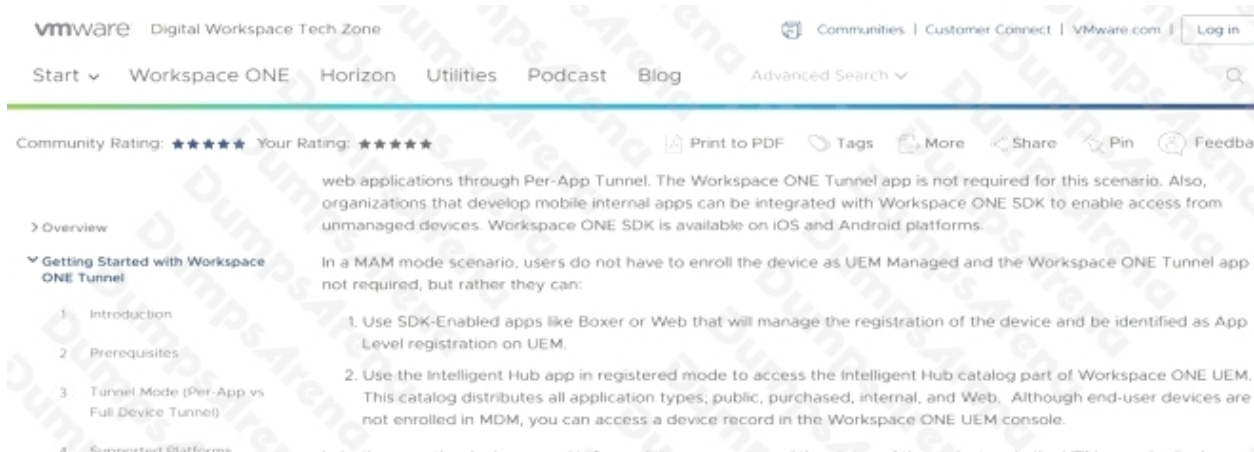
vmware Digital Workspace Tech Zone

Communities | Customer Connect | VMware.com | Log in

Start ⌄ Workspace ONE Horizon Utilities Podcast Blog Advanced Search ⌄

Community Rating: ★★★★★ Your Rating: ★★★★★

Print to PDF Tags More Share Pin Feedba

> Overview

⌄ Getting Started with Workspace ONE Tunnel

1. Introduction

2. Prerequisites

3. Tunnel Mode (Per-App vs Full Device Tunnel)

4. Supported Platforms

web applications through Per-App Tunnel. The Workspace ONE Tunnel app is not required for this scenario. Also, organizations that develop mobile internal apps can be integrated with Workspace ONE SDK to enable access from unmanaged devices. Workspace ONE SDK is available on iOS and Android platforms.

In a MAM mode scenario, users do not have to enroll the device as UEM Managed and the Workspace ONE Tunnel app not required, but rather they can:

1. Use SDK-Enabled apps like Boxer or Web that will manage the registration of the device and be identified as App Level registration on UEM.

2. Use the Intelligent Hub app in registered mode to access the Intelligent Hub catalog part of Workspace ONE UEM. This catalog distributes all application types; public, purchased, internal, and Web. Although end-user devices are not enrolled in MDM, you can access a device record in the Workspace ONE UEM console.

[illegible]